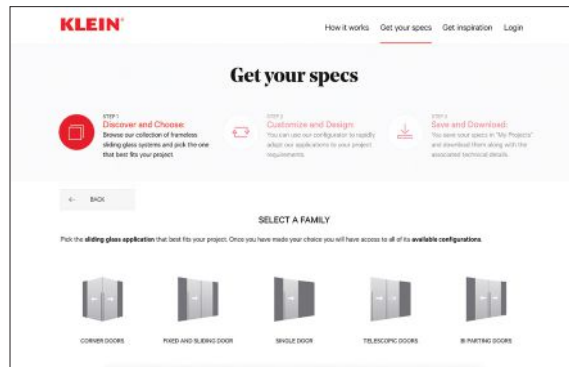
KLEIN

How it works Get your specs Get inspiration Login

Get your specs

STEP 1
Discover and Choose:
Browse our collection of frameless sliding glass systems and pick the one that best fits your project.

STEP 2
Customize and Design:
You can use our configurator to rapidly adapt our applications to your project requirements.

STEP 3
Save and Download:
You save your specs in "My Projects" and download them along with the associated technical details.

← BACK

SELECT A FAMILY

Pick the sliding glass application that best fits your project. Once you have made your choice you will have access to all of its available configurations.

CORNER DOORS

FIXED AND SLIDING DOOR

SINGLE DOOR

TELESCOPIC DOORS

BI-PARTING DOORS